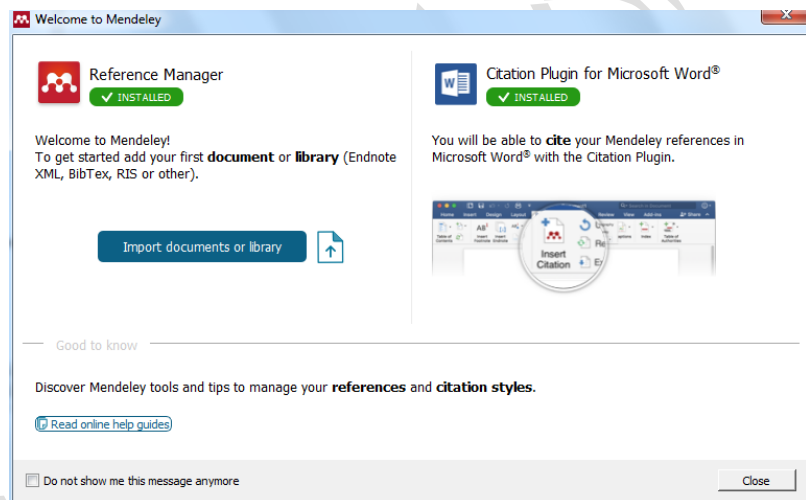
Welcome to Mendeley

Reference Manager
✓ INSTALLED

Welcome to Mendeley!
To get started add your first **document** or **library** (Endnote XML, BibTex, RIS or other).

Import documents or library

Citation Plugin for Microsoft Word®
✓ INSTALLED

You will be able to **cite** your Mendeley references in Microsoft Word® with the Citation Plugin.

Insert Citation

Good to know

Discover Mendeley tools and tips to manage your **references** and **citation styles**.

Read online help guides

Do not show me this message anymore

Close